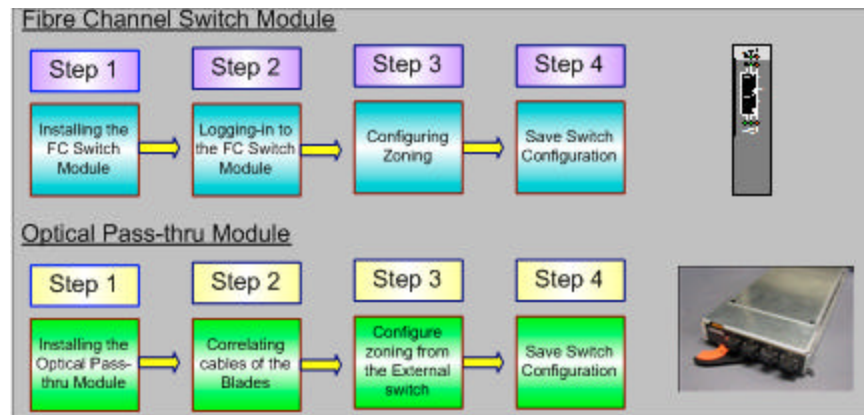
Fibre Channel Switch Module

Step 1

Installing the FC Switch Module

Step 2

Logging-in to the FC Switch Module

Step 3

Configuring Zoning

Step 4

Save Switch Configuration

Optical Pass-thru Module

Step 1

Installing the Optical Pass-thru Module

Step 2

Correlating cables of the Blades

Step 3

Configure zoning from the External switch

Step 4

Save Switch Configuration